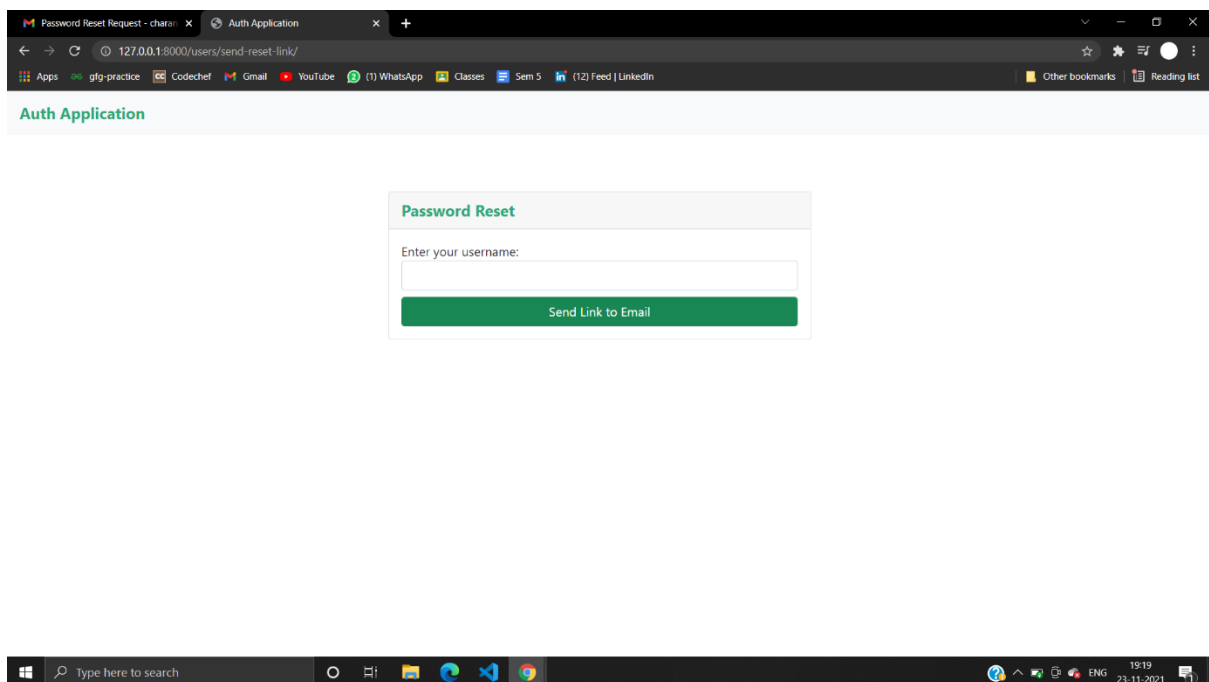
Password Reset Request - charan ×
Auth Application ×
+

127.0.0.1:8000/users/send-reset-link/

Apps gfg-practice Codechef Gmail YouTube (1) WhatsApp Classes Sem 5 (12) Feed | LinkedIn
Other bookmarks Reading list

Auth Application

Password Reset

Enter your username:

Send Link to Email

Type here to search

ENG 19:19 23-11-2021